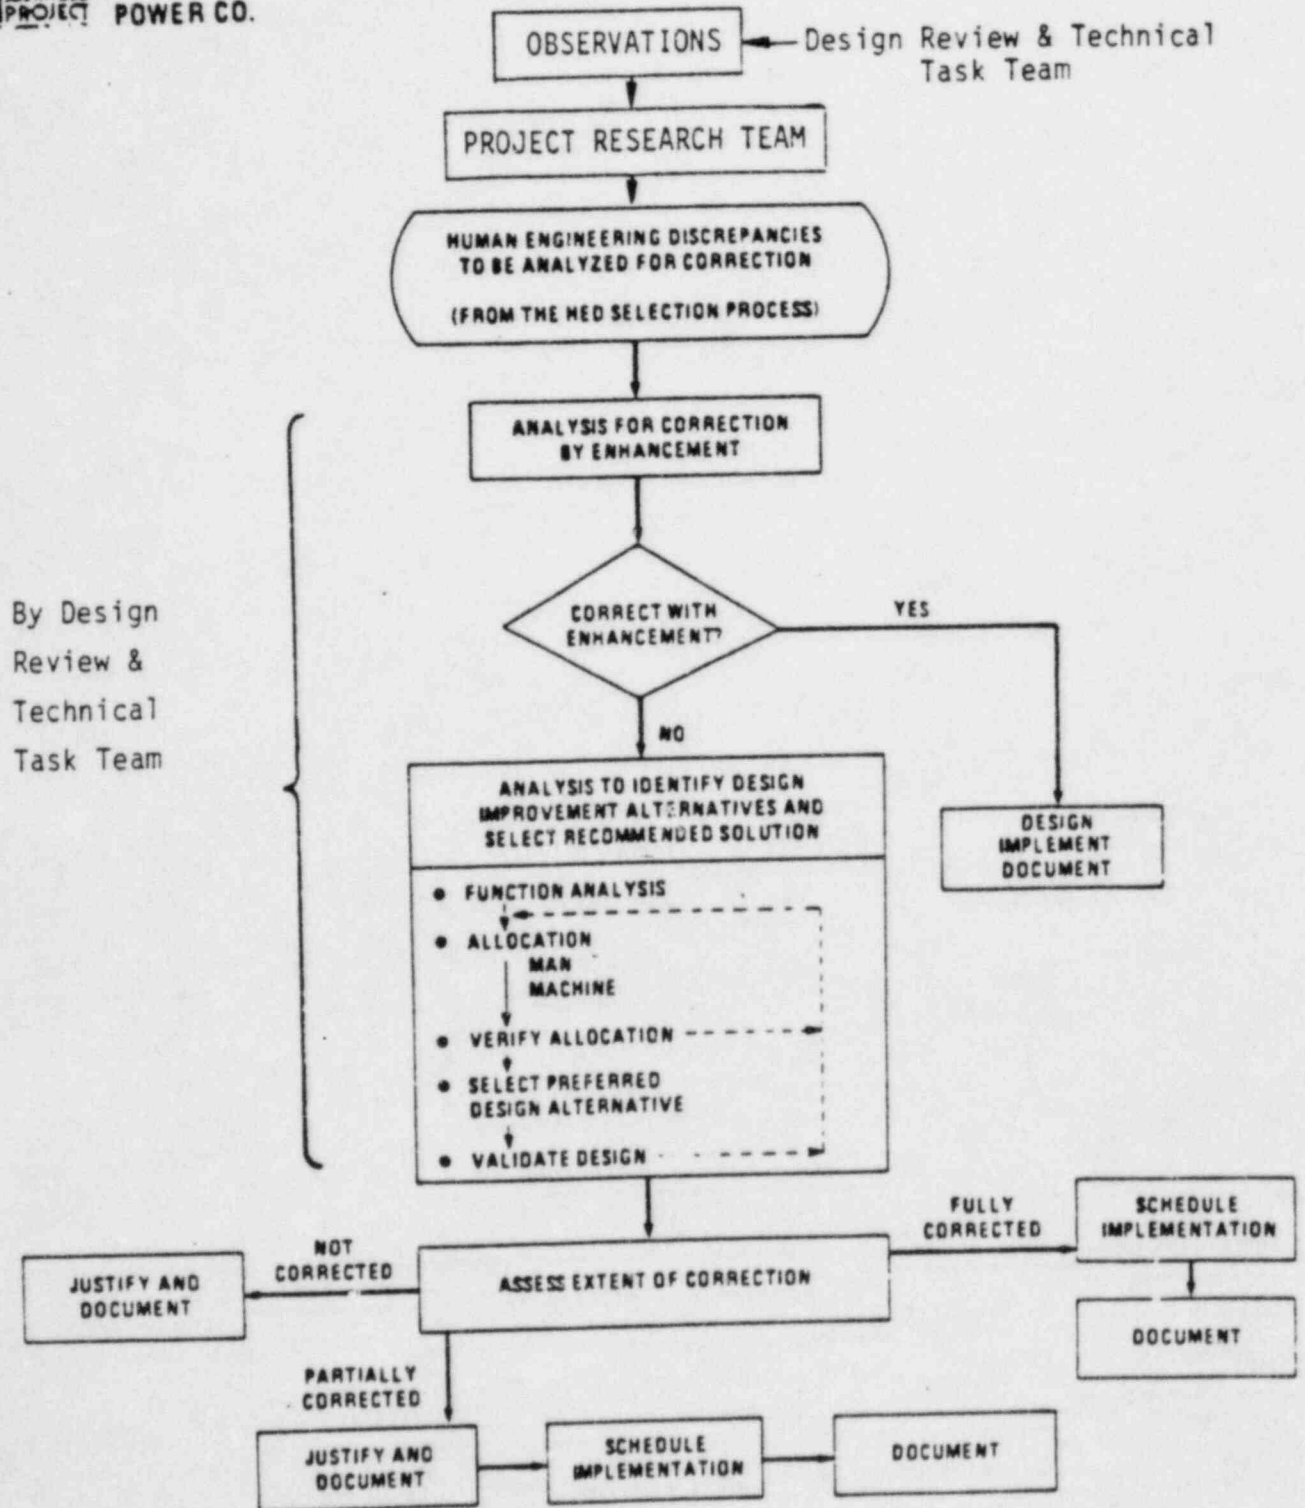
PROJECT POWER CO.

OBSERVATIONS

Design Review & Technical Task Team

PROJECT RESEARCH TEAM

HUMAN ENGINEERING DISCREPANCIES TO BE ANALYZED FOR CORRECTION

(FROM THE HED SELECTION PROCESS)

By Design Review & Technical Task Team

ANALYSIS FOR CORRECTION BY ENHANCEMENT

CORRECT WITH ENHANCEMENT?

YES

NO

DESIGN IMPLEMENT DOCUMENT

ANALYSIS TO IDENTIFY DESIGN IMPROVEMENT ALTERNATIVES AND SELECT RECOMMENDED SOLUTION

• FUNCTION ANALYSIS
• ALLOCATION
MAN
MACHINE
• VERIFY ALLOCATION
• SELECT PREFERRED DESIGN ALTERNATIVE
• VALIDATE DESIGN

NOT CORRECTED

JUSTIFY AND DOCUMENT

ASSESS EXTENT OF CORRECTION

FULLY CORRECTED

SCHEDULE IMPLEMENTATION

DOCUMENT

PARTIALLY CORRECTED

JUSTIFY AND DOCUMENT

SCHEDULE IMPLEMENTATION

DOCUMENT